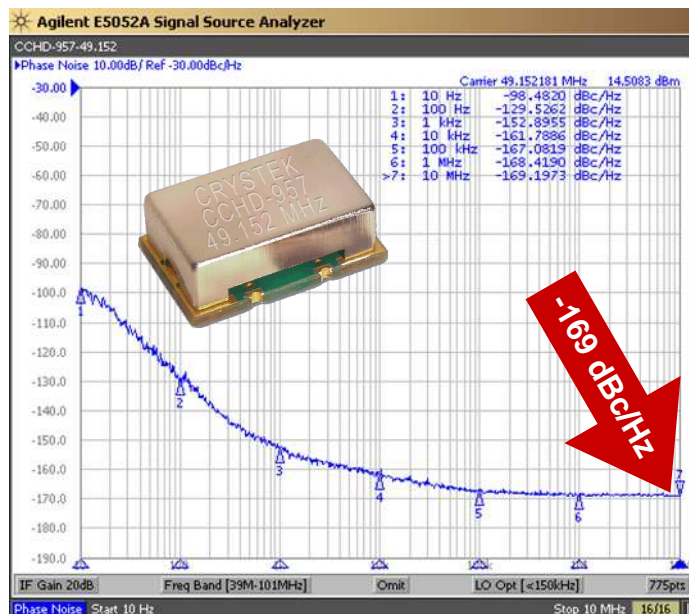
Agilent E5052A Signal Source Analyzer

CCHD-957-49.152

Phase Noise 10.00dB/ Ref -30.00dBc/Hz

Carrier 49.152181 MHz 14.5083 dBm

| | | |
|---|---|---|
| 1: | 10 Hz | -98.4820 dBc/Hz |
| 2: | 100 Hz | -129.5262 dBc/Hz |
| 3: | 1 kHz | -152.8955 dBc/Hz |
| 4: | 10 kHz | -161.7886 dBc/Hz |
| 5: | 100 kHz | -167.0819 dBc/Hz |
| 6: | 1 MHz | -168.4190 dBc/Hz |
| >7: | 10 MHz | -169.1973 dBc/Hz |

-30.00
-40.00
-50.00
-60.00
-70.00
-80.00
-90.00
-100.0
-110.0
-120.0
-130.0
-140.0
-150.0
-160.0
-170.0
-180.0
-190.0

CRYSTEK
CCHD-957
49.152 MHz

-169 dBc/Hz

1
2
3
4
5
6
7

IF Gain 20dB | Freq Band [39M-101MHz] | Omit | LO Opt [<150kHz] | 775pts

Phase Noise Start 10 Hz | Stop 10 MHz | 16/16